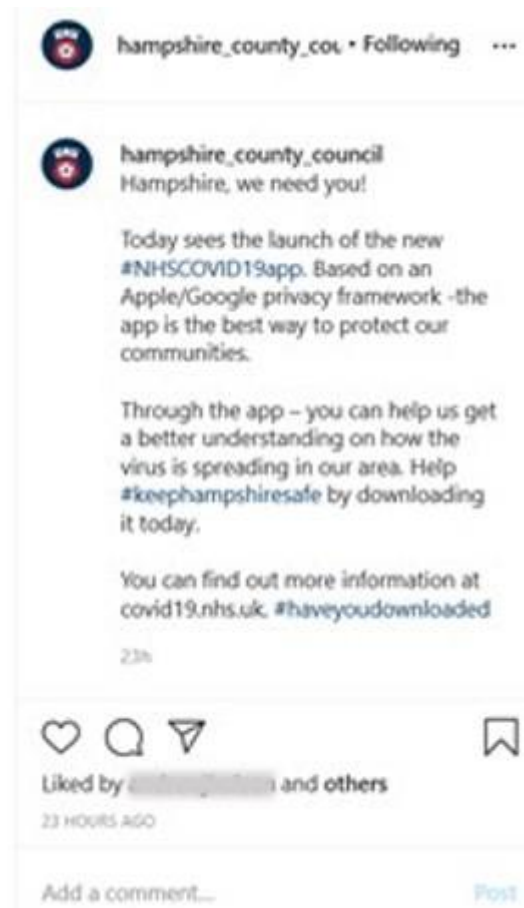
hampshire_county_cou • Following ···

hampshire_county_council
Hampshire, we need you!

Today sees the launch of the new #NHSCOVID19app. Based on an Apple/Google privacy framework -the app is the best way to protect our communities.

Through the app – you can help us get a better understanding on how the virus is spreading in our area. Help #keephampshiresafe by downloading it today.

You can find out more information at covid19.nhs.uk. #haveyoudownloaded

23h

Liked by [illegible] and others
23 HOURS AGO

Add a comment...
Post